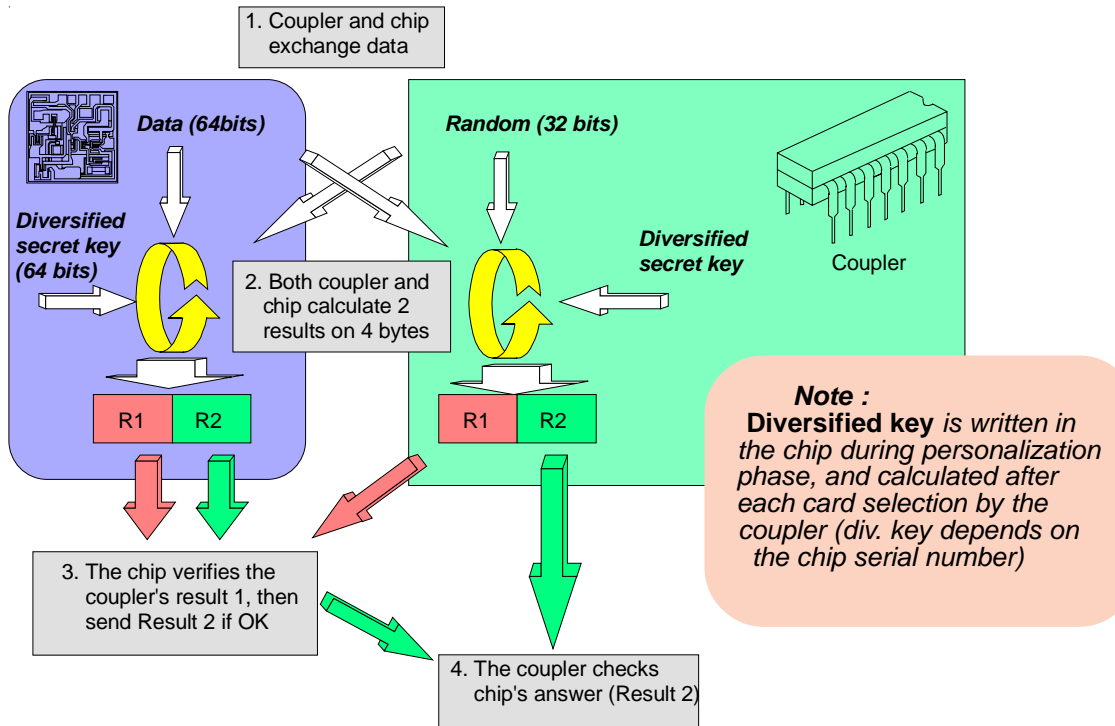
1. Coupler and chip exchange data

Data (64bits)

Diversified secret key (64 bits)

Random (32 bits)

Diversified secret key

Coupler

2. Both coupler and chip calculate 2 results on 4 bytes

R1

R2

R1

R2

Note :
Diversified key is written in the chip during personalization phase, and calculated after each card selection by the coupler (div. key depends on the chip serial number)

3. The chip verifies the coupler's result 1, then send Result 2 if OK

4. The coupler checks chip's answer (Result 2)